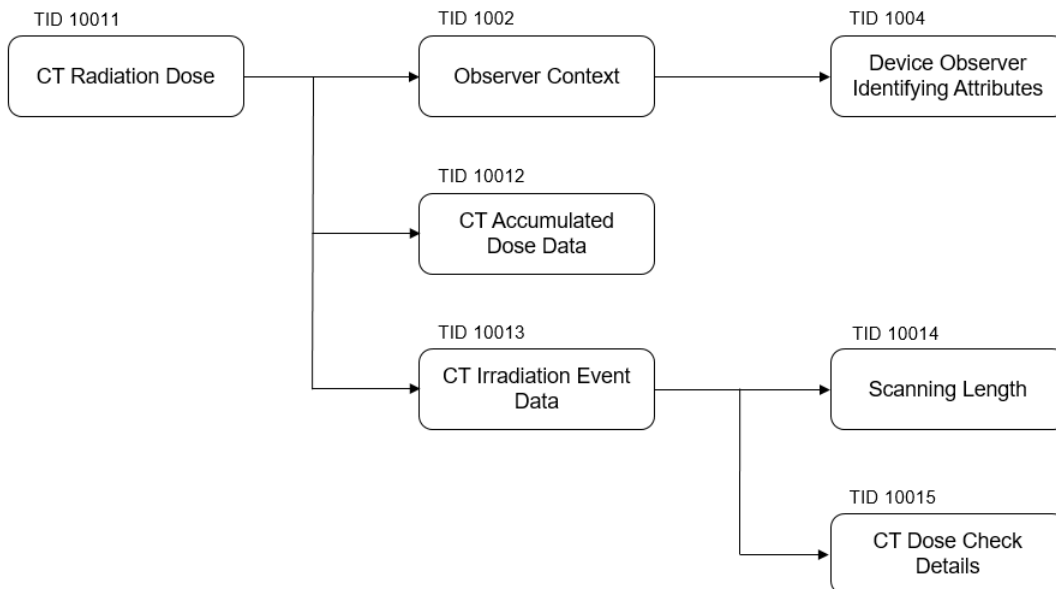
TID 10011
CT Radiation Dose

TID 1002
Observer Context

TID 1004
Device Observer Identifying Attributes

TID 10012
CT Accumulated Dose Data

TID 10013
CT Irradiation Event Data

TID 10014
Scanning Length

TID 10015
CT Dose Check Details